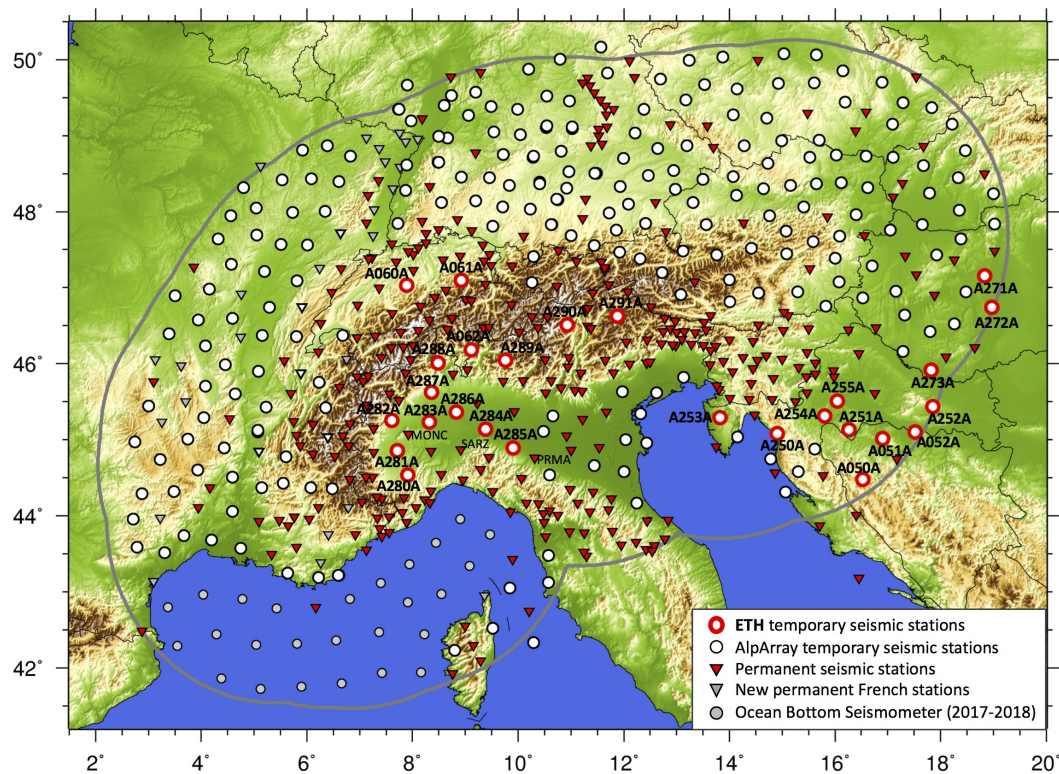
50°
48°
46°
44°
42°
2°
4°
6°
8°
10°
12°
14°
16°
18°
20°

A060A
A061A
A290A
A291A
A271A
A272A
A062A
A288A
A289A
A287A
A273A
A286A
A255A
A282A
A283A
A284A
A253A
A254A
A251A
A252A
MONC
SARZ
A285A
A250A
A051A
A052A
PRMA
A281A
A280A
A050A

ETH temporary seismic stations
AlpArray temporary seismic stations
Permanent seismic stations
New permanent French stations
Ocean Bottom Seismometer (2017-2018)